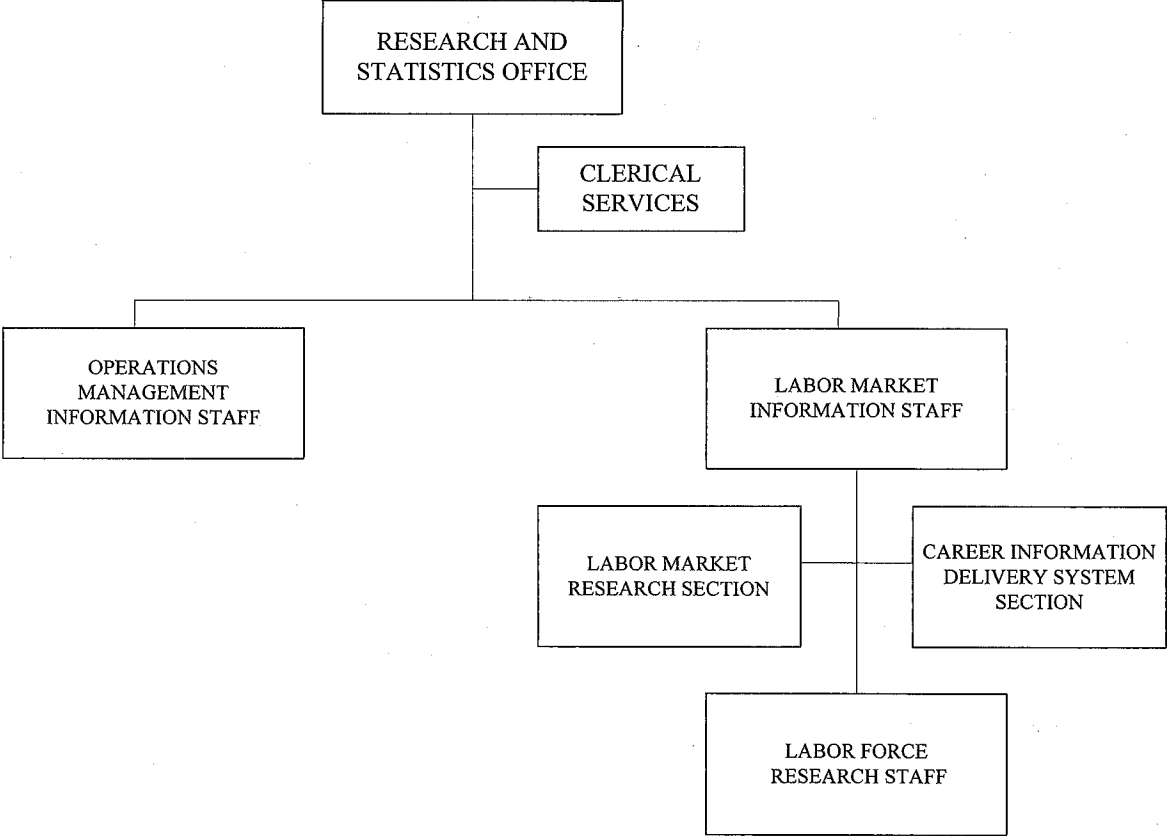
RESEARCH AND STATISTICS OFFICE

CLERICAL SERVICES

OPERATIONS MANAGEMENT INFORMATION STAFF

LABOR MARKET INFORMATION STAFF

LABOR MARKET RESEARCH SECTION

CAREER INFORMATION DELIVERY SYSTEM SECTION

LABOR FORCE RESEARCH STAFF